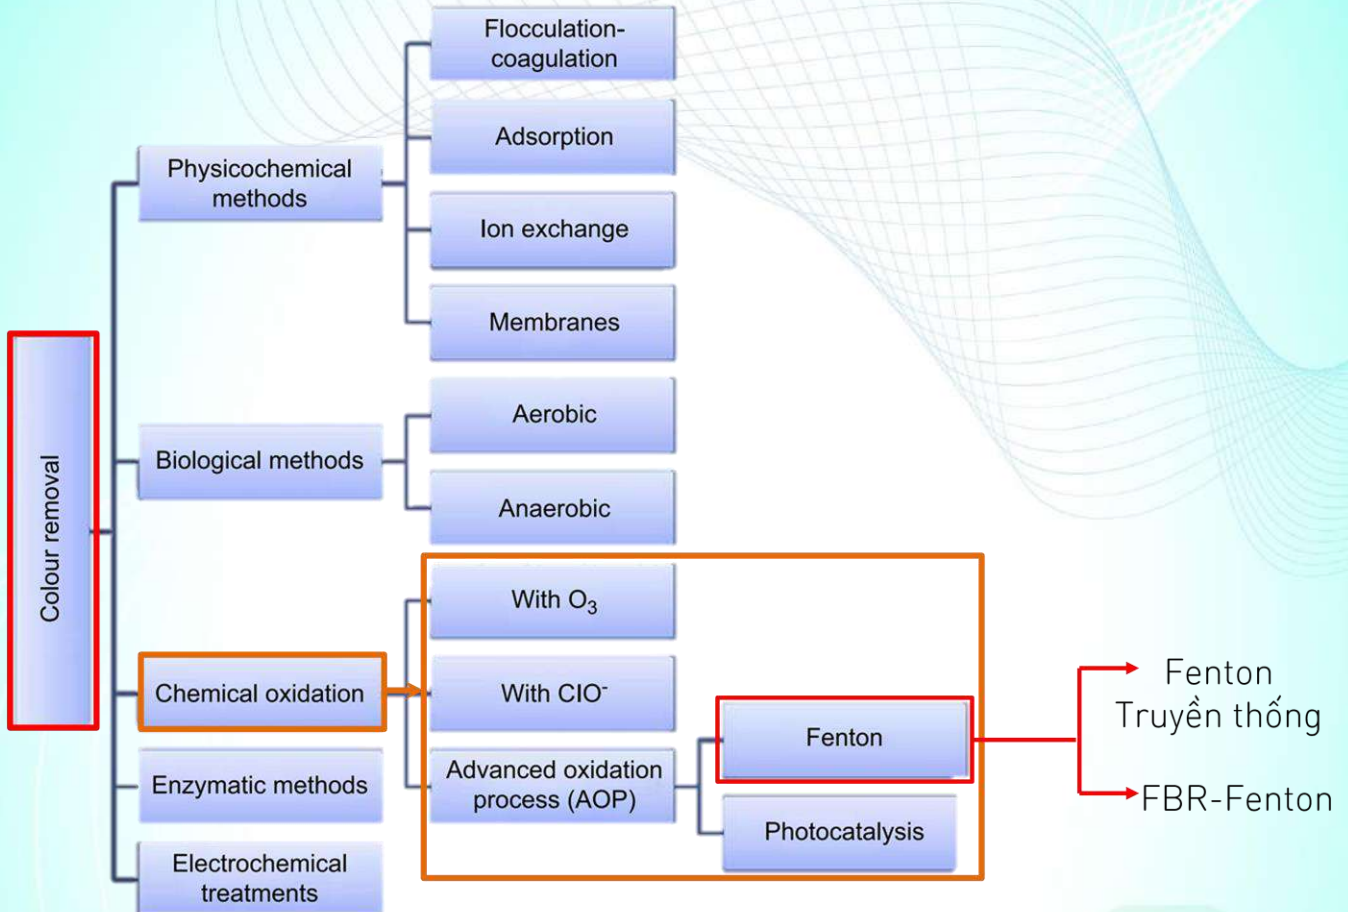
Colour removal

Physicochemical methods

Flocculation-coagulation

Adsorption

Ion exchange

Membranes

Biological methods

Aerobic

Anaerobic

Chemical oxidation

With $O_3$

With $ClO^-$

Advanced oxidation process (AOP)

Fenton

Photocatalysis

Enzymatic methods

Electrochemical treatments

Fenton Truyền thống

FBR-Fenton